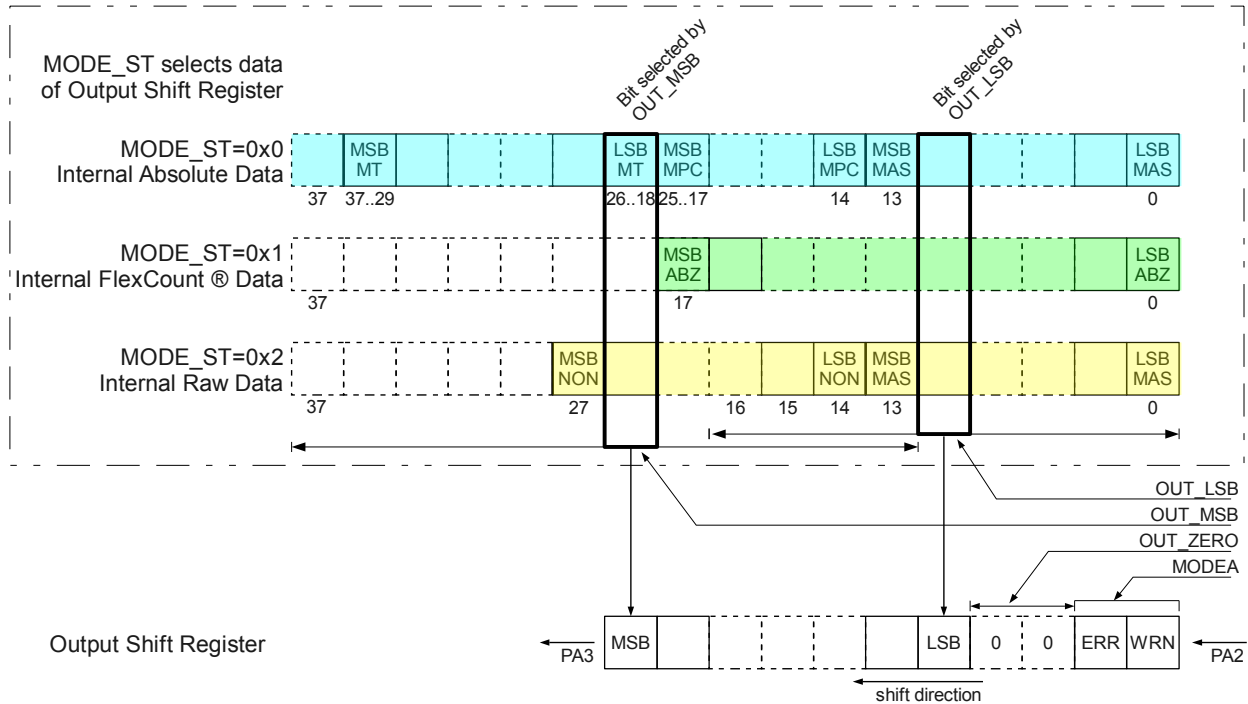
MODE_ST selects data of Output Shift Register

Bit selected by OUT_MSB

Bit selected by OUT_LSB

MODE_ST=0x0
Internal Absolute Data

MSB MT
LSB MT
MSB MPC
LSB MPC
MSB MAS
LSB MAS

37 37..29 26..18 25..17 14 13 0

MODE_ST=0x1
Internal FlexCount ® Data

MSB ABZ
LSB ABZ

37 17 0

MODE_ST=0x2
Internal Raw Data

MSB NON
LSB NON
MSB MAS
LSB MAS

37 27 16 15 14 13 0

OUT_LSB
OUT_MSB
OUT_ZERO
MODEA

Output Shift Register

PA3 MSB LSB 0 0 ERR WRN PA2

shift direction